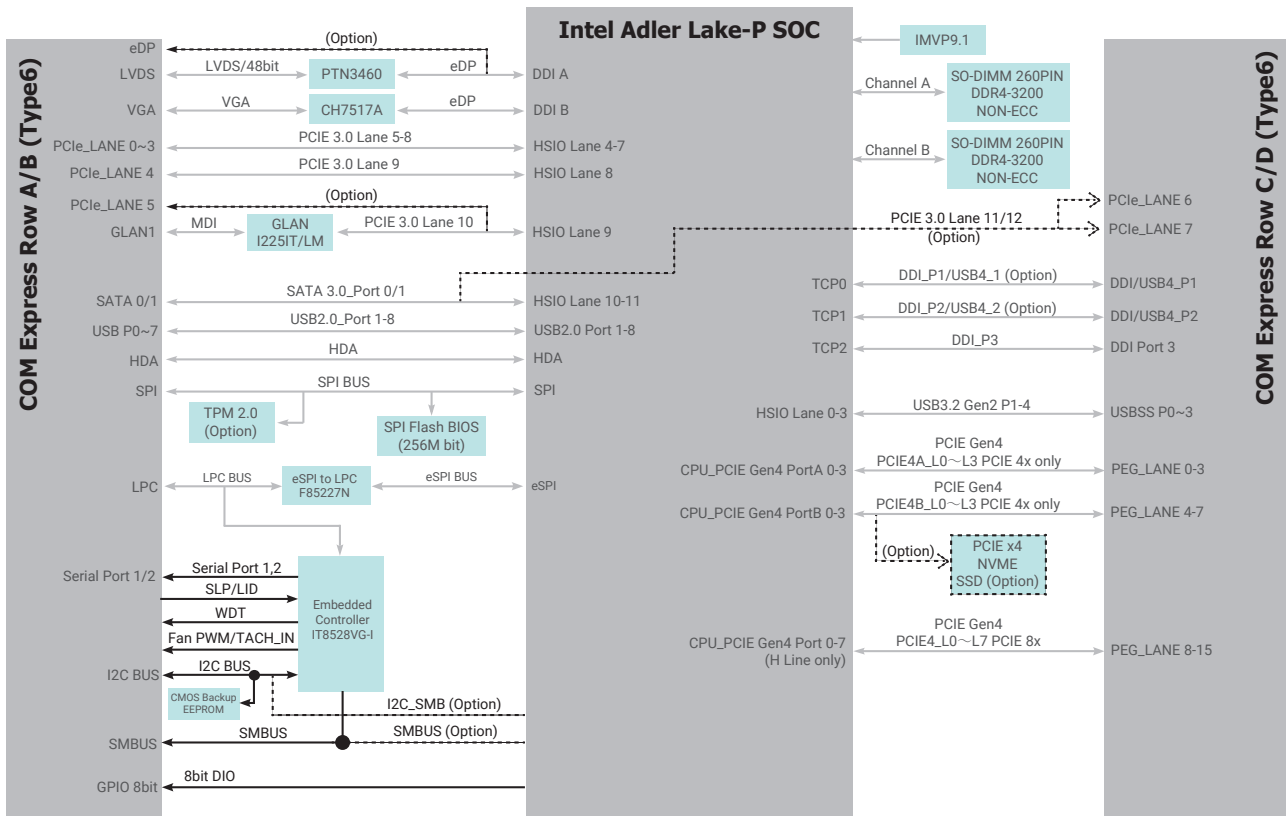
Intel Adler Lake-P SOC

COM Express Row A/B (Type6)

eDP
(Option)
LVDS
LVDS/48bit
PTN3460
eDP
DDI A
VGA
VGA
CH7517A
eDP
DDI B
PCIe_LANE 0~3
PCIE 3.0 Lane 5-8
HSIO Lane 4-7
PCIe_LANE 4
PCIE 3.0 Lane 9
HSIO Lane 8
PCIe_LANE 5
(Option)
GLAN1
MDI
GLAN
I225IT/LM
PCIE 3.0 Lane 10
HSIO Lane 9
SATA 0/1
SATA 3.0_Port 0/1
HSIO Lane 10-11
USB P0~7
USB2.0_Port 1-8
USB2.0 Port 1-8
HDA
HDA
HDA
SPI
SPI BUS
SPI
TPM 2.0
(Option)
SPI Flash BIOS
(256M bit)
LPC
LPC BUS
eSPI to LPC
F85227N
eSPI BUS
eSPI
Serial Port 1/2
Serial Port 1,2
SLP/LID
WDT
Fan PWM/TACH_IN
Embedded
Controller
IT8528VG-I
I2C BUS
I2C BUS
CMOS Backup
EEPROM
I2C_SMB (Option)
SMBUS
SMBUS
SMBUS (Option)
GPIO 8bit
8bit DIO

IMVP9.1
Channel A
SO-DIMM 260PIN
DDR4-3200
NON-ECC
Channel B
SO-DIMM 260PIN
DDR4-3200
NON-ECC

COM Express Row C/D (Type6)

PCIe_LANE 6
PCIE 3.0 Lane 11/12
(Option)
PCIe_LANE 7
TCP0
DDI_P1/USB4_1 (Option)
DDI/USB4_P1
TCP1
DDI_P2/USB4_2 (Option)
DDI/USB4_P2
TCP2
DDI_P3
DDI Port 3
HSIO Lane 0-3
USB3.2 Gen2 P1-4
USBSS P0~3
CPU_PCIE Gen4 PortA 0-3
PCIE Gen4
PCIE4A_L0～L3 PCIE 4x only
PEG_LANE 0-3
CPU_PCIE Gen4 PortB 0-3
PCIE Gen4
PCIE4B_L0～L3 PCIE 4x only
PEG_LANE 4-7
(Option)
PCIE x4
NVME
SSD (Option)
CPU_PCIE Gen4 Port 0-7
(H Line only)
PCIE Gen4
PCIE4_L0～L7 PCIE 8x
PEG_LANE 8-15